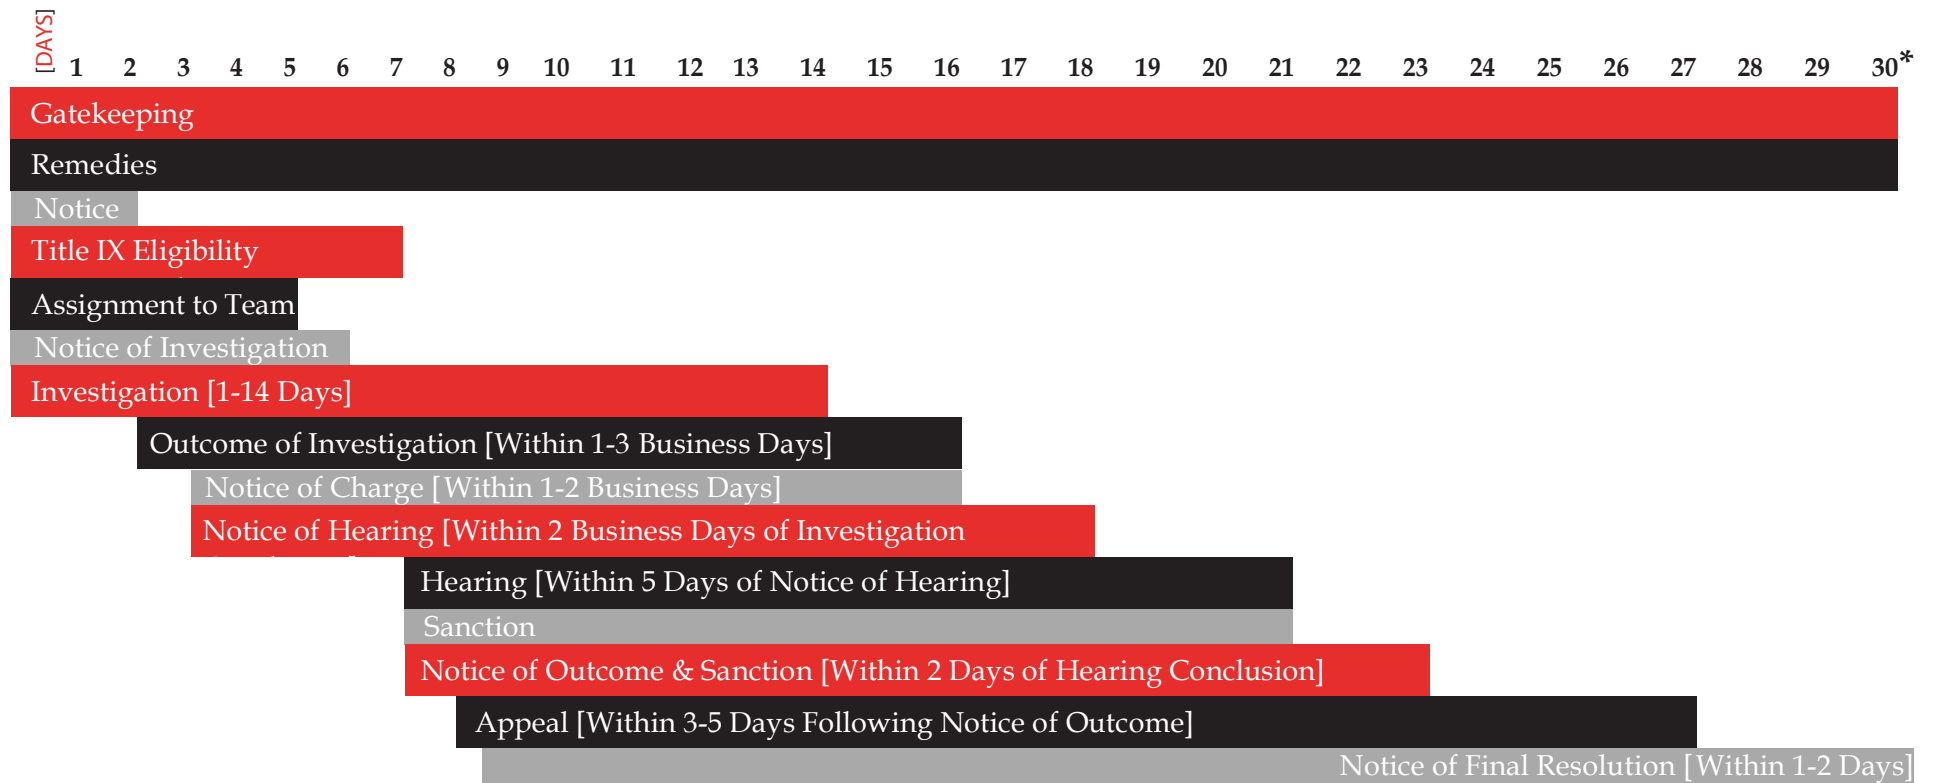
[DAYS] 1 2 3 4 5 6 7 8 9 10 11 12 13 14 15 16 17 18 19 20 21 22 23 24 25 26 27 28 29 30*

Gatekeeping

Remedies

Notice

Title IX Eligibility

Assignment to Team

Notice of Investigation

Investigation [1-14 Days]

Outcome of Investigation [Within 1-3 Business Days]

Notice of Charge [Within 1-2 Business Days]

Notice of Hearing [Within 2 Business Days of Investigation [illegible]

Hearing [Within 5 Days of Notice of Hearing]

Sanction

Notice of Outcome & Sanction [Within 2 Days of Hearing Conclusion]

Appeal [Within 3-5 Days Following Notice of Outcome]

Notice of Final Resolution [Within 1-2 Days]